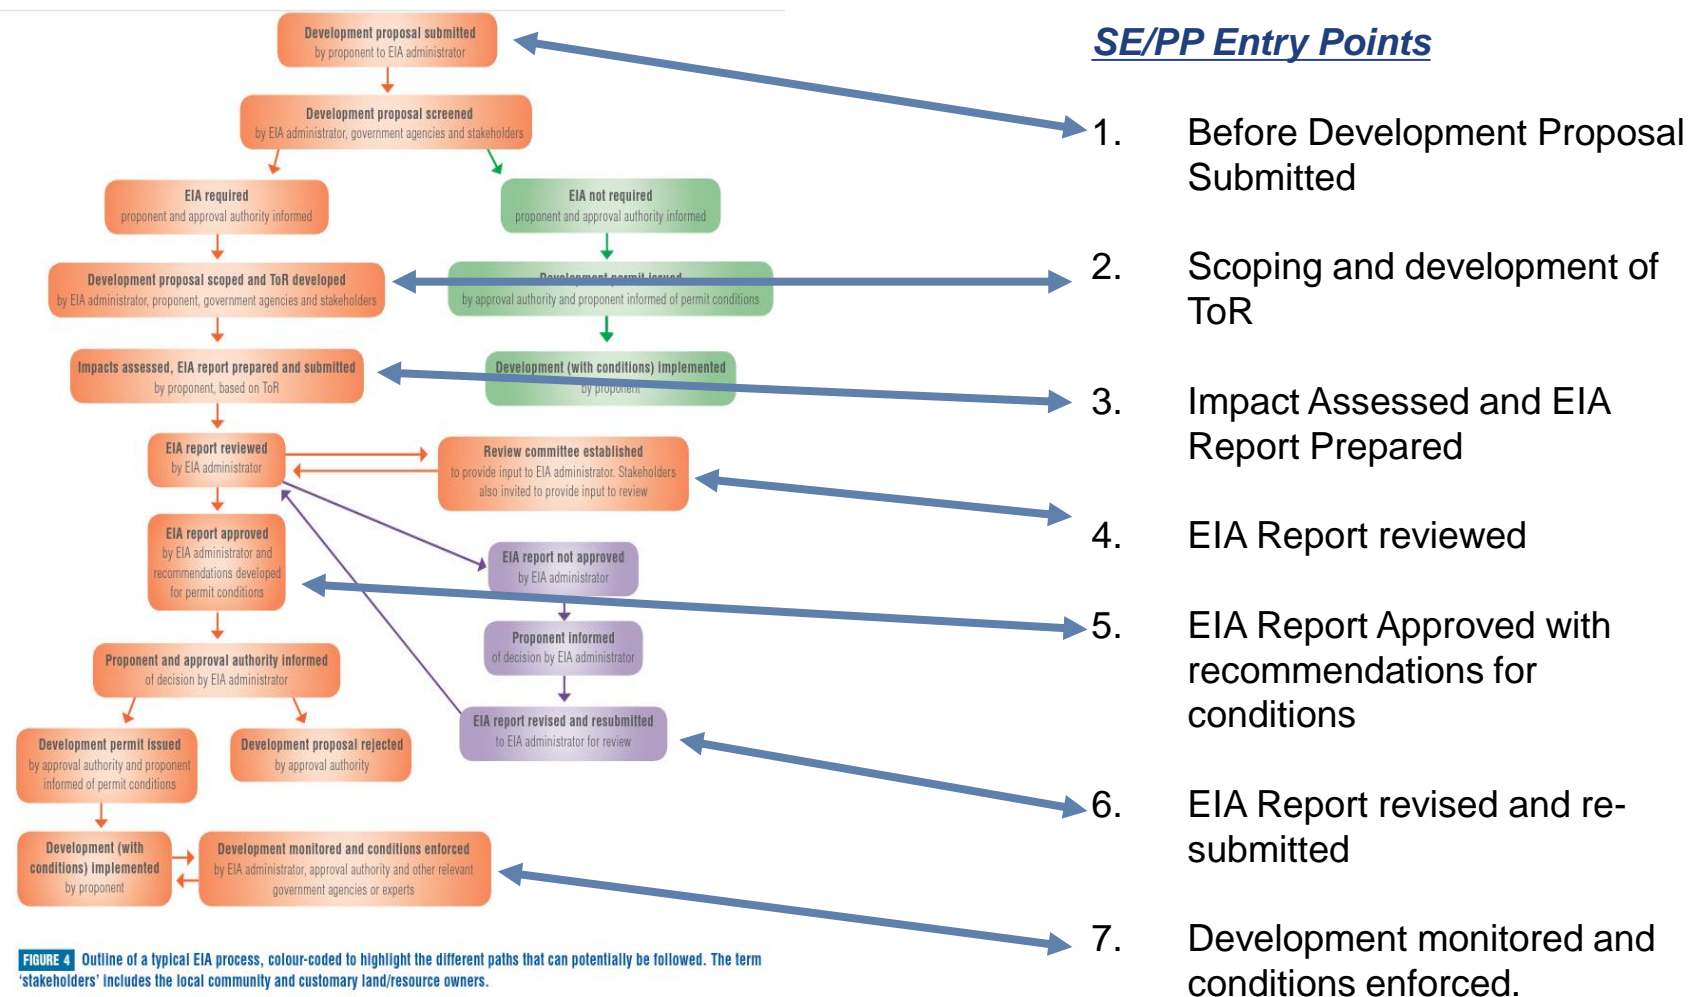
Development proposal submitted
by proponent to EIA administrator

Development proposal screened
by EIA administrator, government agencies and stakeholders

EIA required
proponent and approval authority informed

EIA not required
proponent and approval authority informed

Development proposal scoped and ToR developed
by EIA administrator, proponent, government agencies and stakeholders

Development permit issued
by approval authority and proponent informed of permit conditions

Impacts assessed, EIA report prepared and submitted
by proponent, based on ToR

Development (with conditions) implemented
by proponent

EIA report reviewed
by EIA administrator

Review committee established
to provide input to EIA administrator. Stakeholders also invited to provide input to review

EIA report approved
by EIA administrator and recommendations developed for permit conditions

EIA report not approved
by EIA administrator

Proponent informed
of decision by EIA administrator

Proponent and approval authority informed
of decision by EIA administrator

EIA report revised and resubmitted
to EIA administrator for review

Development permit issued
by approval authority and proponent informed of permit conditions

Development proposal rejected
by approval authority

Development (with conditions) implemented
by proponent

Development monitored and conditions enforced
by EIA administrator, approval authority and other relevant government agencies or experts

FIGURE 4 Outline of a typical EIA process, colour-coded to highlight the different paths that can potentially be followed. The term 'stakeholders' includes the local community and customary land/resource owners.

SE/PP Entry Points

1. Before Development Proposal Submitted

2. Scoping and development of ToR

3. Impact Assessed and EIA Report Prepared

4. EIA Report reviewed

5. EIA Report Approved with recommendations for conditions

6. EIA Report revised and re-submitted

7. Development monitored and conditions enforced.